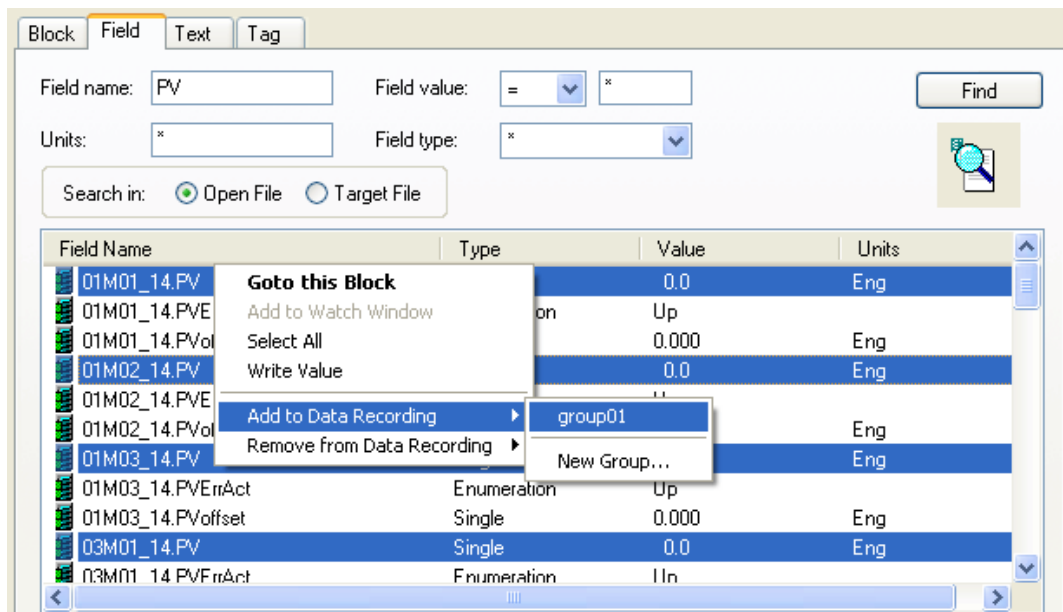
Block | Field | Text | Tag

Field name: PV
Field value: = *
Find
Units: *
Field type: *
Search in: Open File Target File

| Field Name | Type | Value | Units |
|---|---|---|---|
| 01M01_14.PV | | 0.0 | Eng |
| 01M01_14.PVE | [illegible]on | Up | |
| 01M01_14.PVo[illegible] | | 0.000 | Eng |
| 01M02_14.PV | | 0.0 | Eng |
| 01M02_14.PVE | | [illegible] | |
| 01M02_14.PVo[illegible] | | | Eng |
| 01M03_14.PV | | | Eng |
| 01M03_14.PVErrAct | Enumeration | Up | |
| 01M03_14.PVoffset | Single | 0.000 | Eng |
| 03M01_14.PV | Single | 0.0 | Eng |
| 03M01_14.PVErrAct | Enumeration | Up | |

Goto this Block
Add to Watch Window
Select All
Write Value
Add to Data Recording
Remove from Data Recording

group01
New Group...